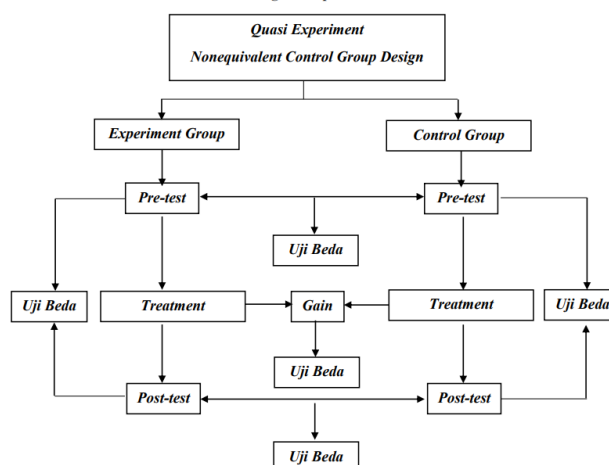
Quasi Experiment
Nonequivalent Control Group Design

Experiment Group

Control Group

Pre-test

Pre-test

Uji Beda

Uji Beda

Treatment

Gain

Treatment

Uji Beda

Uji Beda

Post-test

Post-test

Uji Beda